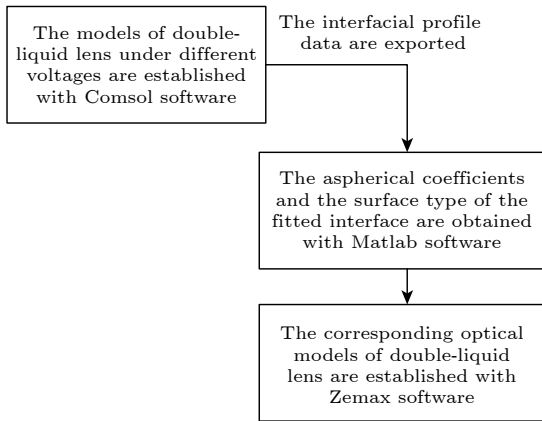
The models of double-liquid lens under different voltages are established with Comsol software

The interfacial profile data are exported

The aspherical coefficients and the surface type of the fitted interface are obtained with Matlab software

The corresponding optical models of double-liquid lens are established with Zemax software